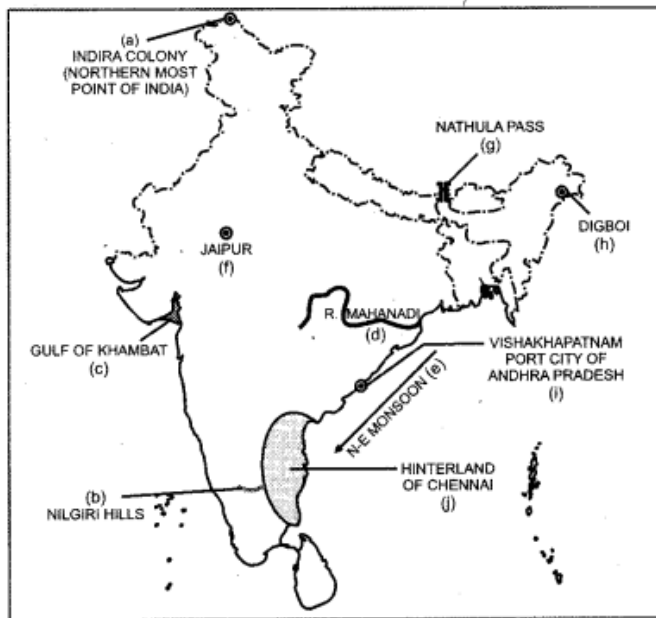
(a)
INDIRA COLONY
(NORTHERN MOST
POINT OF INDIA)

NATHULA PASS
(g)

DIGBOI
(h)

JAIPUR
(f)

R. MAHANADI
(d)

GULF OF KHAMBAT
(c)

VISHAKHAPATNAM
PORT CITY OF
ANDHRA PRADESH
(i)

N-E MONSOON (e)

HINTERLAND
OF CHENNAI
(j)

(b)
NILGIRI HILLS